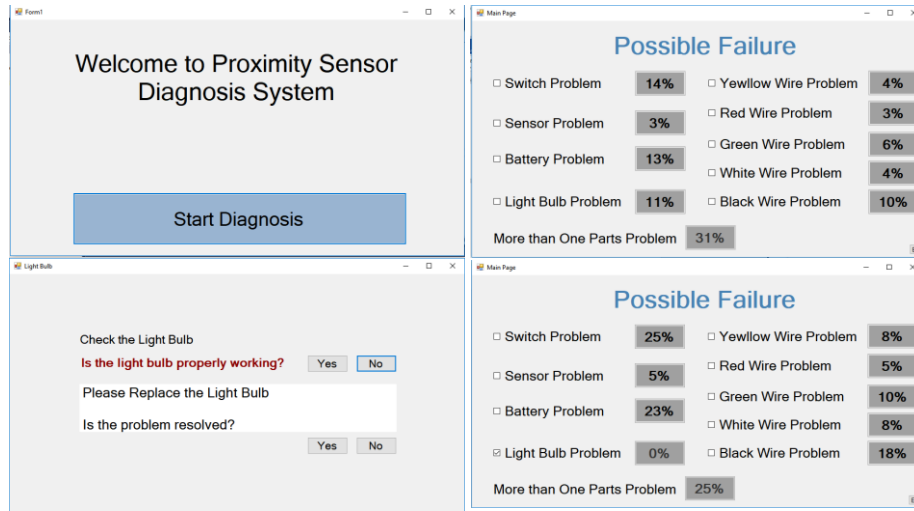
Form1

Welcome to Proximity Sensor Diagnosis System

Start Diagnosis

Main Page

Possible Failure

☐ Switch Problem 14%
☐ Sensor Problem 3%
☐ Battery Problem 13%
☐ Light Bulb Problem 11%

☐ Yewllow Wire Problem 4%
☐ Red Wire Problem 3%
☐ Green Wire Problem 6%
☐ White Wire Problem 4%
☐ Black Wire Problem 10%

More than One Parts Problem 31%

Light Bulb

Check the Light Bulb

Is the light bulb properly working? Yes No

Please Replace the Light Bulb

Is the problem resolved?

Yes No

Main Page

Possible Failure

☐ Switch Problem 25%
☐ Sensor Problem 5%
☐ Battery Problem 23%
☑ Light Bulb Problem 0%

☐ Yewllow Wire Problem 8%
☐ Red Wire Problem 5%
☐ Green Wire Problem 10%
☐ White Wire Problem 8%
☐ Black Wire Problem 18%

More than One Parts Problem 25%